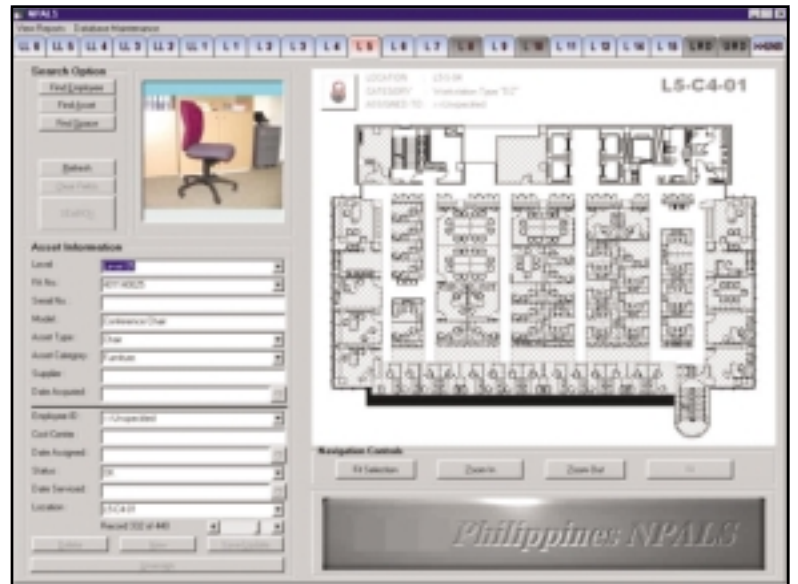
NPALS
View Reports Database Maintenance
LL 6 | LL 5 | LL 4 | LL 3 | LL 2 | LL 1 | L 1 | L 2 | L 3 | L 4 | L 5 | L 6 | L 7 | L 8 | L 9 | L 10 | L 11 | L 12 | L 14 | L 15 | LR 1 | LR 2 | HKHO

Search Option
Find Employee
Find Asset
Find Space
Refresh
Clear Fields
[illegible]

Asset Information
Level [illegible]
FA No. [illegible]
Serial No.
Model Conference Chair
Asset Type Chair
Asset Category Furniture
Supplier
Date Acquired
Employee ID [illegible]
Cost Centre
Date Assigned
Status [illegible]
Date Serviced
Location L5-C4-01
Record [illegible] of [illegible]
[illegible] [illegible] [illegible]
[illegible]

LOCATION L5-C4
CATEGORY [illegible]
ASSIGNED TO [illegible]
L5-C4-01

Navigation Controls
Fit Selection
Zoom In
Zoom Out
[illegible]

Philippines NPALS